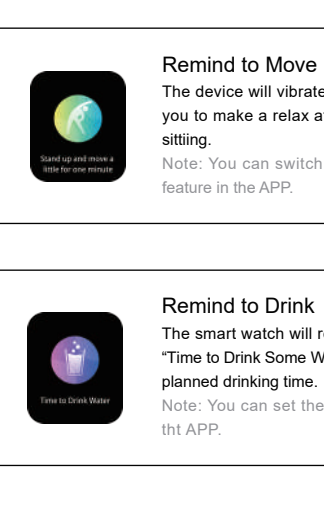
Stand up and move a little for one minute

Remind to Move

The device will vibrate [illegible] you to make a relax a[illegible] sittiing.

Note: You can switch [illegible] feature in the APP.

Time to Drink Water

Remind to Drink

The smart watch will r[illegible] "Time to Drink Some W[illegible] planned drinking time.

Note: You can set the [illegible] tht APP.